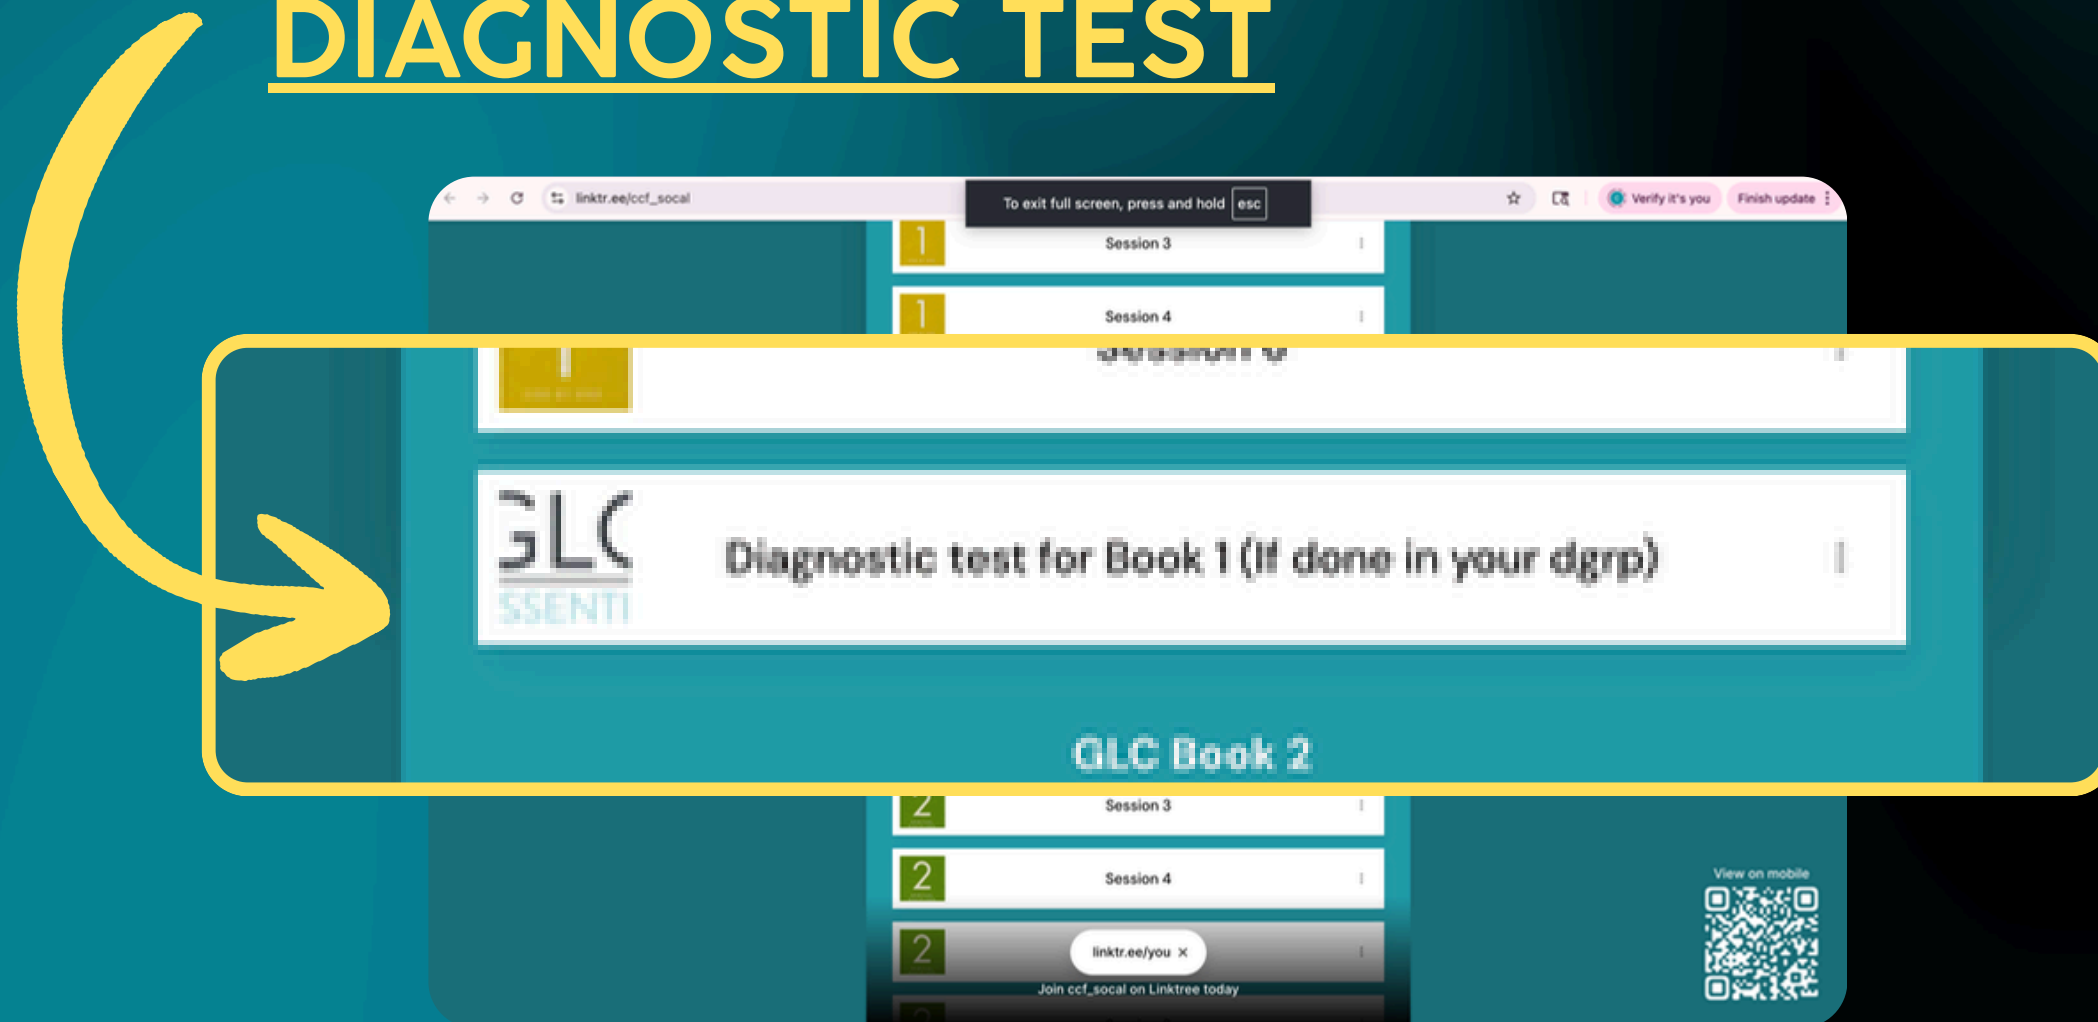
DIAGNOSTIC TEST

linktr.ee/ccf_socal

To exit full screen, press and hold esc

Verify it's you

Finish update

1 Session 3

1 Session 4

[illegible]

GLC SSENTI

Diagnostic test for Book 1 (If done in your dgrp)

GLC Book 2

2 Session 3

2 Session 4

2

linktr.ee/you ×

Join ccf_socal on Linktree today

View on mobile